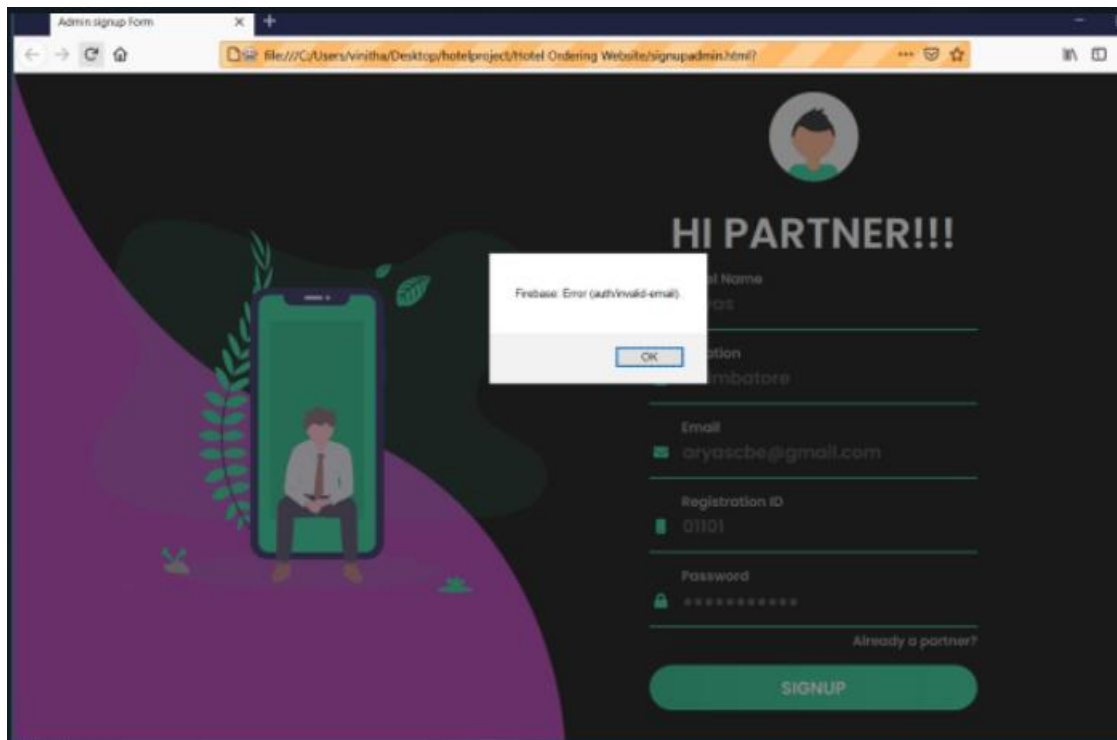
Admin signup Form

file:///C:/Users/vinitha/Desktop/hotelproject/Hotel Ordering Website/signupadmin.html?

HI PARTNER!!!

Firebase: Error (auth/invalid-email).

OK

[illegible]l Name

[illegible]as

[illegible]tion

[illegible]mbatore

Email

aryascbe@gmail.com

Registration ID

01101

Password

•••••••••••

Already a partner?

SIGNUP